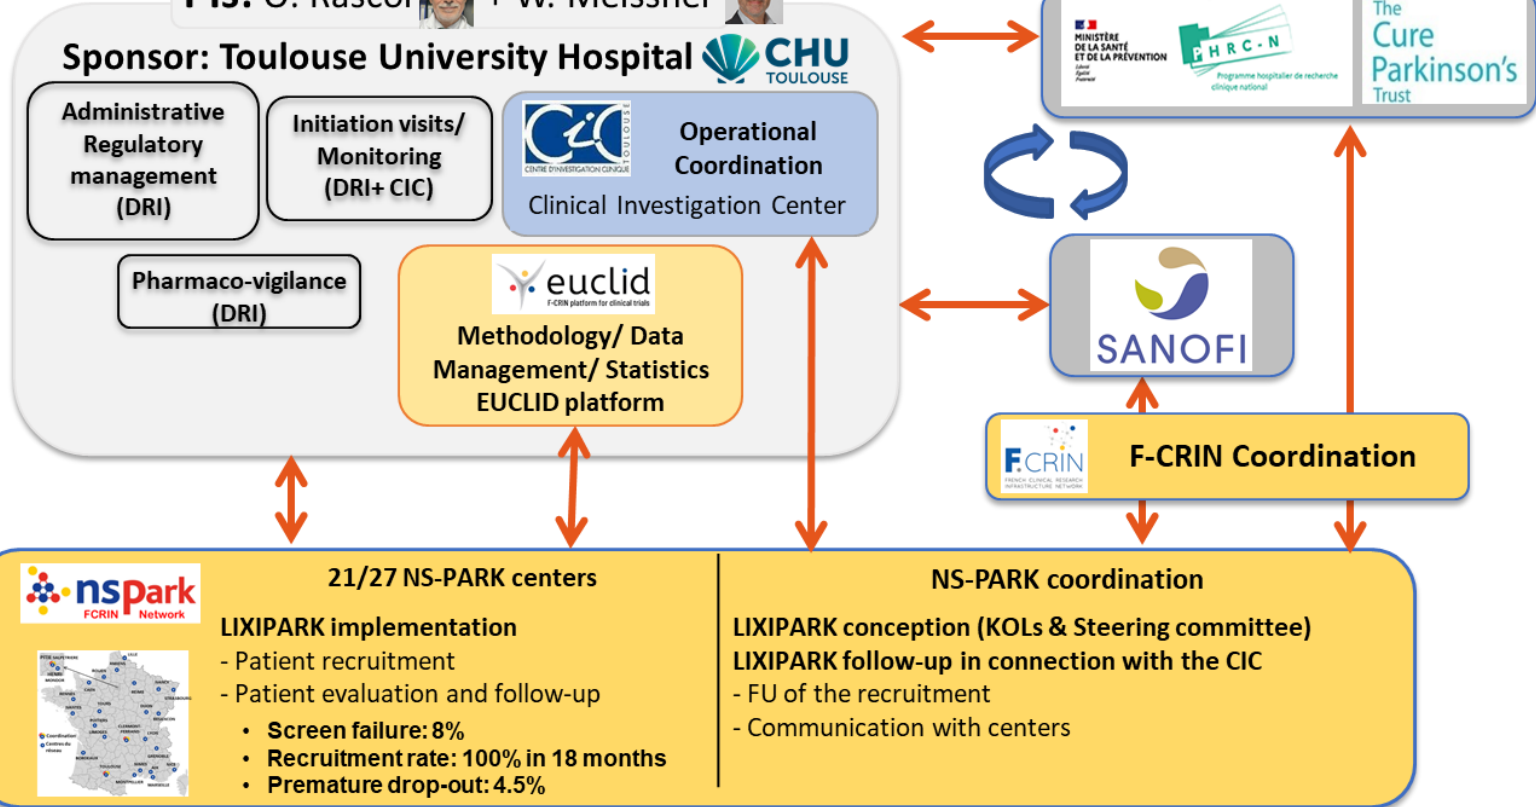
PIs: O. Rascol + W. Meissner

Sponsor: Toulouse University Hospital CHU TOULOUSE

Administrative Regulatory management (DRI)

Initiation visits/ Monitoring (DRI+ CIC)

CIC TOULOUSE CENTRE D'INVESTIGATION CLINIQUE

Operational Coordination

Clinical Investigation Center

Pharmaco-vigilance (DRI)

euclid F-CRIN platform for clinical trials

Methodology/ Data Management/ Statistics EUCLID platform

MINISTÈRE DE LA SANTÉ ET DE LA PRÉVENTION Liberté Égalité Fraternité

PHRC-N Programme hospitalier de recherche clinique national

The Cure Parkinson's Trust

SANOFI

F.CRIN FRENCH CLINICAL RESEARCH INFRASTRUCTURE NETWORK

F-CRIN Coordination

nspark FCRIN Network

21/27 NS-PARK centers

LIXIPARK implementation
- Patient recruitment
- Patient evaluation and follow-up
• Screen failure: 8%
• Recruitment rate: 100% in 18 months
• Premature drop-out: 4.5%

NS-PARK coordination

LIXIPARK conception (KOLs & Steering committee)
LIXIPARK follow-up in connection with the CIC
- FU of the recruitment
- Communication with centers